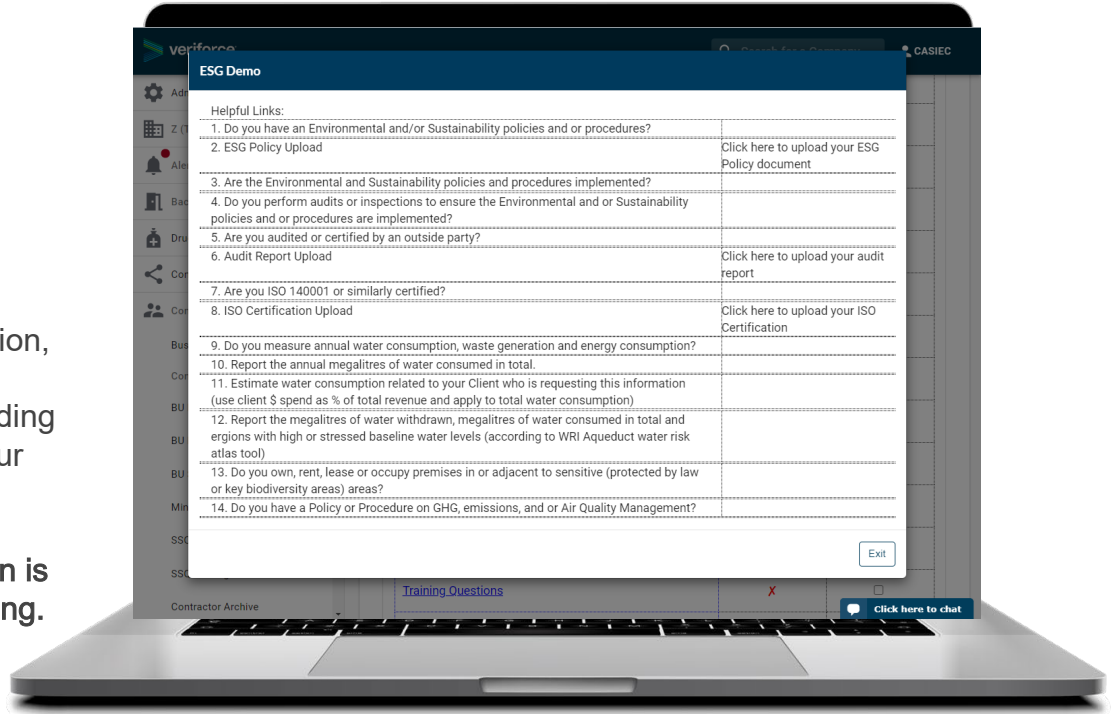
veriforce

Q Search for a Company

CASIEC

Adı

Z (T

Ale

Bac

Dru

Cor

Cor

Bus

Cor

BU

BU

BU

Min

SSC

SSC

Contractor Archive

ESG Demo

Helpful Links:

| | |
|---|---|
| 1. Do you have an Environmental and/or Sustainability policies and or procedures? | |
| 2. ESG Policy Upload | Click here to upload your ESG Policy document |
| 3. Are the Environmental and Sustainability policies and procedures implemented? | |
| 4. Do you perform audits or inspections to ensure the Environmental and or Sustainability policies and or procedures are implemented? | |
| 5. Are you audited or certified by an outside party? | |
| 6. Audit Report Upload | Click here to upload your audit report |
| 7. Are you ISO 140001 or similarly certified? | |
| 8. ISO Certification Upload | Click here to upload your ISO Certification |
| 9. Do you measure annual water consumption, waste generation and energy consumption? | |
| 10. Report the annual megalitres of water consumed in total. | |
| 11. Estimate water consumption related to your Client who is requesting this information (use client $ spend as % of total revenue and apply to total water consumption) | |
| 12. Report the megalitres of water withdrawn, megalitres of water consumed in total and ergions with high or stressed baseline water levels (according to WRI Aqueduct water risk atlas tool) | |
| 13. Do you own, rent, lease or occupy premises in or adjacent to sensitive (protected by law or key biodiversity areas) areas? | |
| 14. Do you have a Policy or Procedure on GHG, emissions, and or Air Quality Management? | |

Exit

Training Questions

✗

Click here to chat

ion,

ding
ur

n is
ng.